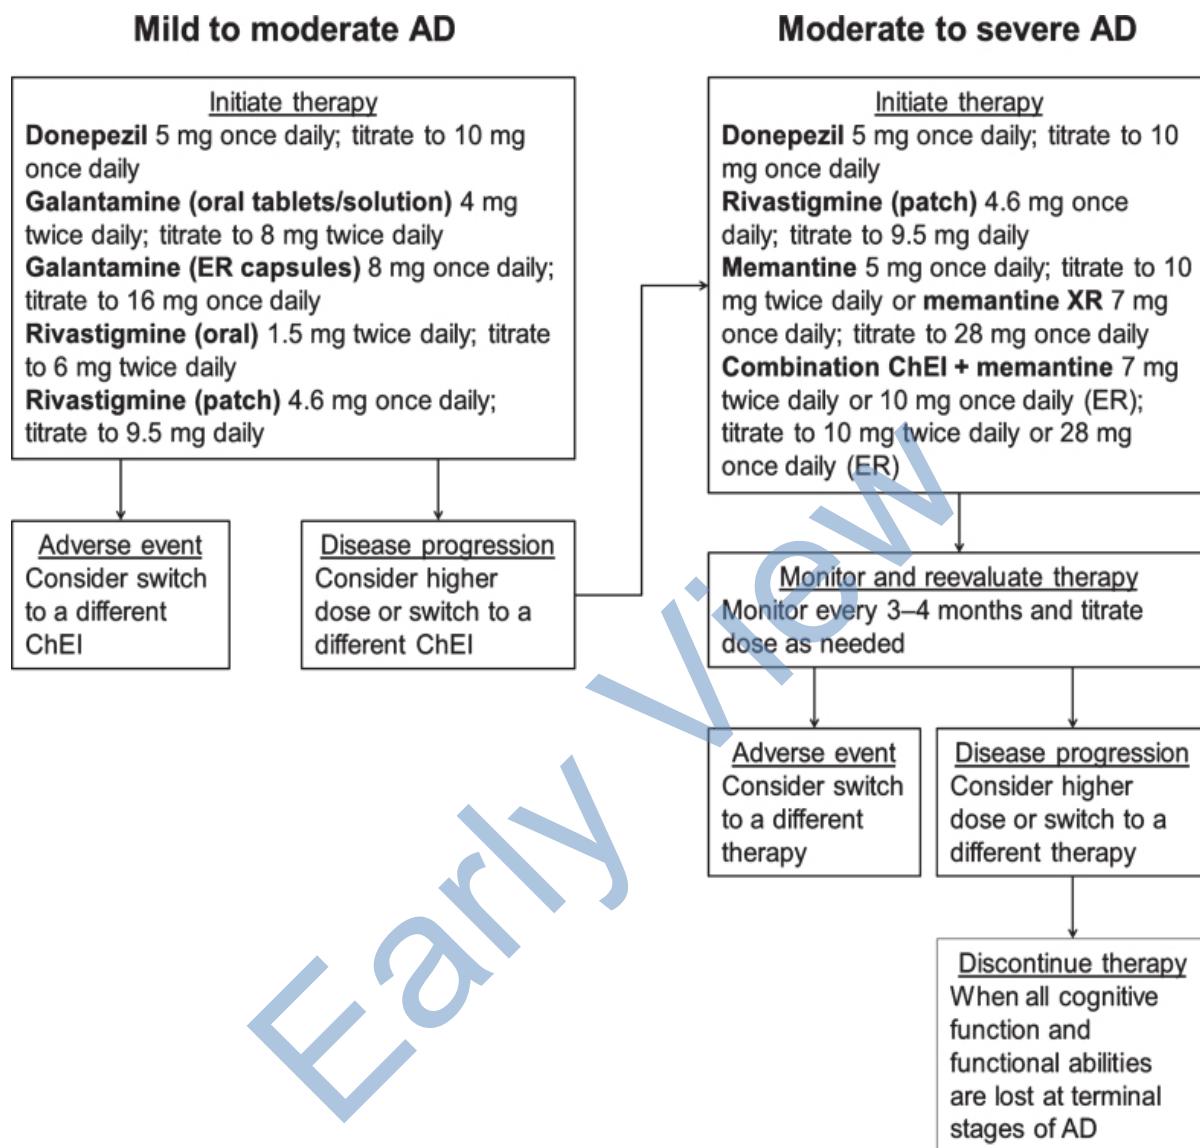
Mild to moderate AD

Initiate therapy
**Donepezil** 5 mg once daily; titrate to 10 mg once daily
**Galantamine (oral tablets/solution)** 4 mg twice daily; titrate to 8 mg twice daily
**Galantamine (ER capsules)** 8 mg once daily; titrate to 16 mg once daily
**Rivastigmine (oral)** 1.5 mg twice daily; titrate to 6 mg twice daily
**Rivastigmine (patch)** 4.6 mg once daily; titrate to 9.5 mg daily

Adverse event
Consider switch to a different ChEI

Disease progression
Consider higher dose or switch to a different ChEI

Moderate to severe AD

Initiate therapy
**Donepezil** 5 mg once daily; titrate to 10 mg once daily
**Rivastigmine (patch)** 4.6 mg once daily; titrate to 9.5 mg daily
**Memantine** 5 mg once daily; titrate to 10 mg twice daily or **memantine XR** 7 mg once daily; titrate to 28 mg once daily
**Combination ChEI + memantine** 7 mg twice daily or 10 mg once daily (ER); titrate to 10 mg twice daily or 28 mg once daily (ER)

Monitor and reevaluate therapy
Monitor every 3–4 months and titrate dose as needed

Adverse event
Consider switch to a different therapy

Disease progression
Consider higher dose or switch to a different therapy

Discontinue therapy
When all cognitive function and functional abilities are lost at terminal stages of AD

Early View